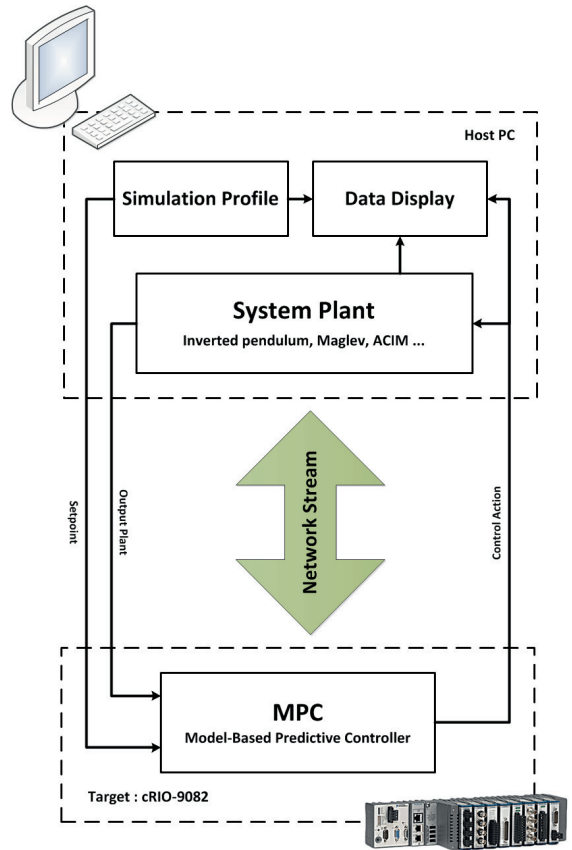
Host PC

Simulation Profile

Data Display

System Plant

Inverted pendulum, Maglev, ACIM ...

Setpoint

Output Plant

Network Stream

Control Action

MPC

Model-Based Predictive Controller

Target : cRIO-9082